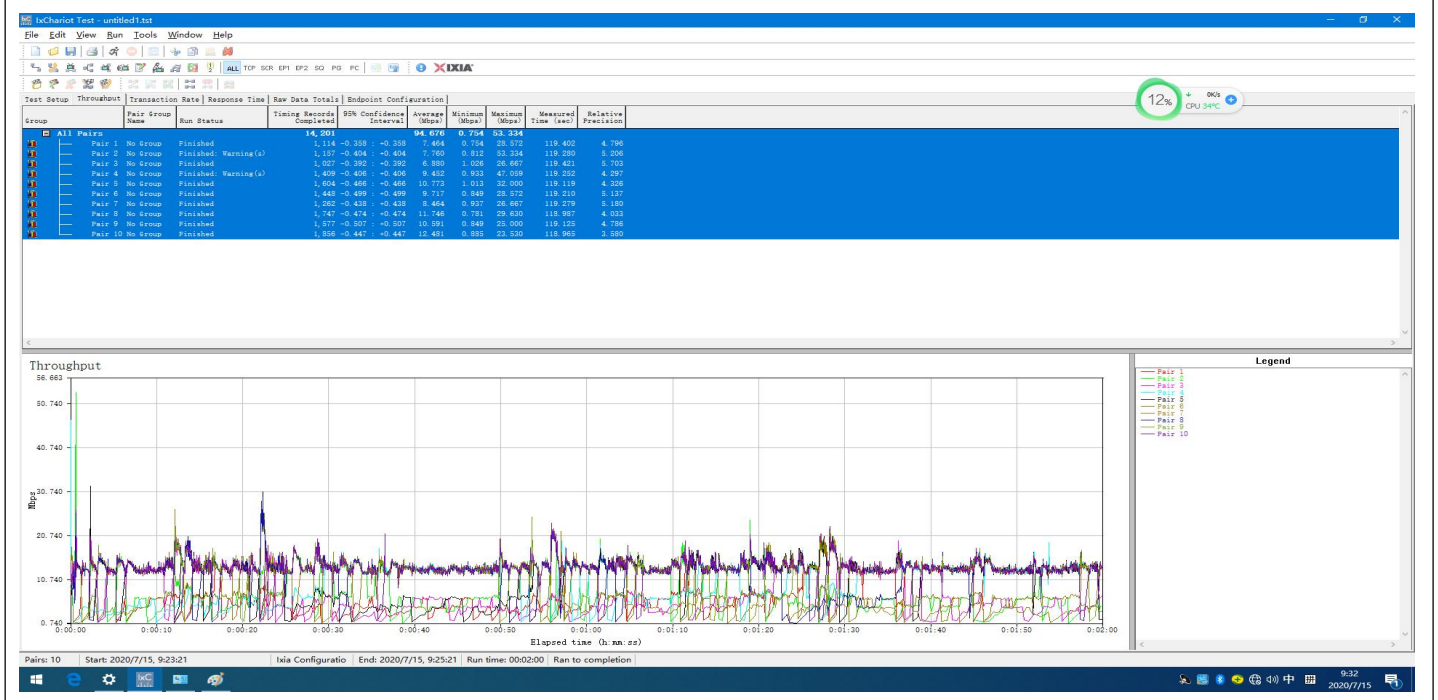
IxChariot Test - untitled1.tst

File Edit View Run Tools Window Help

ALL TCP SCR EP1 EP2 SQ PG PC IXIA

12% 0K/s CPU 34°C

Test Setup | Throughput | Transaction Rate | Response Time | Raw Data Totals | Endpoint Configuration

| Group | Pair Group Name | Run Status | Timing Records Completed | 95% Confidence Interval | Average (Mbps) | Minimum (Mbps) | Maximum (Mbps) | Measured Time (sec) | Relative Precision |
|---|---|---|---|---|---|---|---|---|---|
| All Pairs | | | 14,201 | | 94.676 | 0.754 | 53.334 | | |
| Pair 1 | No Group | Finished | 1,114 | -0.358 : +0.358 | 7.464 | 0.754 | 28.572 | 119.402 | 4.796 |
| Pair 2 | No Group | Finished: Warning(s) | 1,157 | -0.404 : +0.404 | 7.760 | 0.812 | 53.334 | 119.280 | 5.206 |
| Pair 3 | No Group | Finished | 1,027 | -0.392 : +0.392 | 6.880 | 1.026 | 26.667 | 119.421 | 5.703 |
| Pair 4 | No Group | Finished: Warning(s) | 1,409 | -0.406 : +0.406 | 9.452 | 0.933 | 47.059 | 119.252 | 4.297 |
| Pair 5 | No Group | Finished | 1,604 | -0.466 : +0.466 | 10.773 | 1.013 | 32.000 | 119.119 | 4.326 |
| Pair 6 | No Group | Finished | 1,448 | -0.499 : +0.499 | 9.717 | 0.849 | 28.572 | 119.210 | 5.137 |
| Pair 7 | No Group | Finished | 1,262 | -0.438 : +0.438 | 8.464 | 0.937 | 26.667 | 119.279 | 5.180 |
| Pair 8 | No Group | Finished | 1,747 | -0.474 : +0.474 | 11.746 | 0.781 | 29.630 | 118.987 | 4.033 |
| Pair 9 | No Group | Finished | 1,577 | -0.507 : +0.507 | 10.591 | 0.849 | 25.000 | 119.125 | 4.786 |
| Pair 10 | No Group | Finished | 1,856 | -0.447 : +0.447 | 12.481 | 0.885 | 23.530 | 118.965 | 3.580 |

Throughput

56.683
50.740
40.740
30.740
20.740
10.740
0.740

Mbps

0:00:00 0:00:10 0:00:20 0:00:30 0:00:40 0:00:50 0:01:00 0:01:10 0:01:20 0:01:30 0:01:40 0:01:50 0:02:00

Elapsed time (h:mm:ss)

Legend
Pair 1
Pair 2
Pair 3
Pair 4
Pair 5
Pair 6
Pair 7
Pair 8
Pair 9
Pair 10

Pairs: 10 | Start: 2020/7/15, 9:23:21 | Ixia Configuratio | End: 2020/7/15, 9:25:21 | Run time: 00:02:00 | Ran to completion

中 9:32 2020/7/15